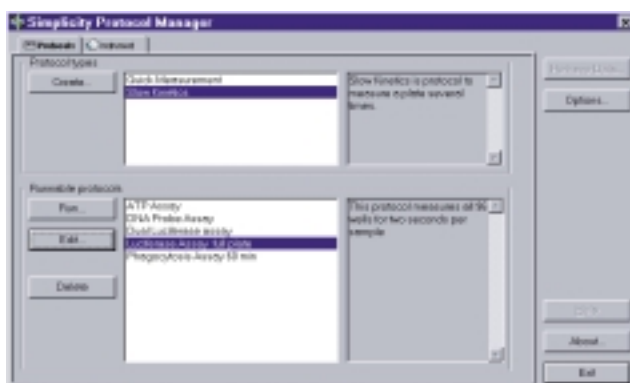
Simplicity Protocol Manager

Protocols | Instrument

Protocol types

Create...

Quick Measurement
Slow Kinetics

Slow Kinetics is protocol to measure a plate several times.

Runnable protocols

Run...

Edit...

Delete

ATP Assay
DNA Probe Assay
Dual Luciferase assay
Luciferase Assay full plate
Phagocytosis Assay 60 min

This protocol measures all 96 wells for two seconds per sample

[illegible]

Options...

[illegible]

About...

Exit